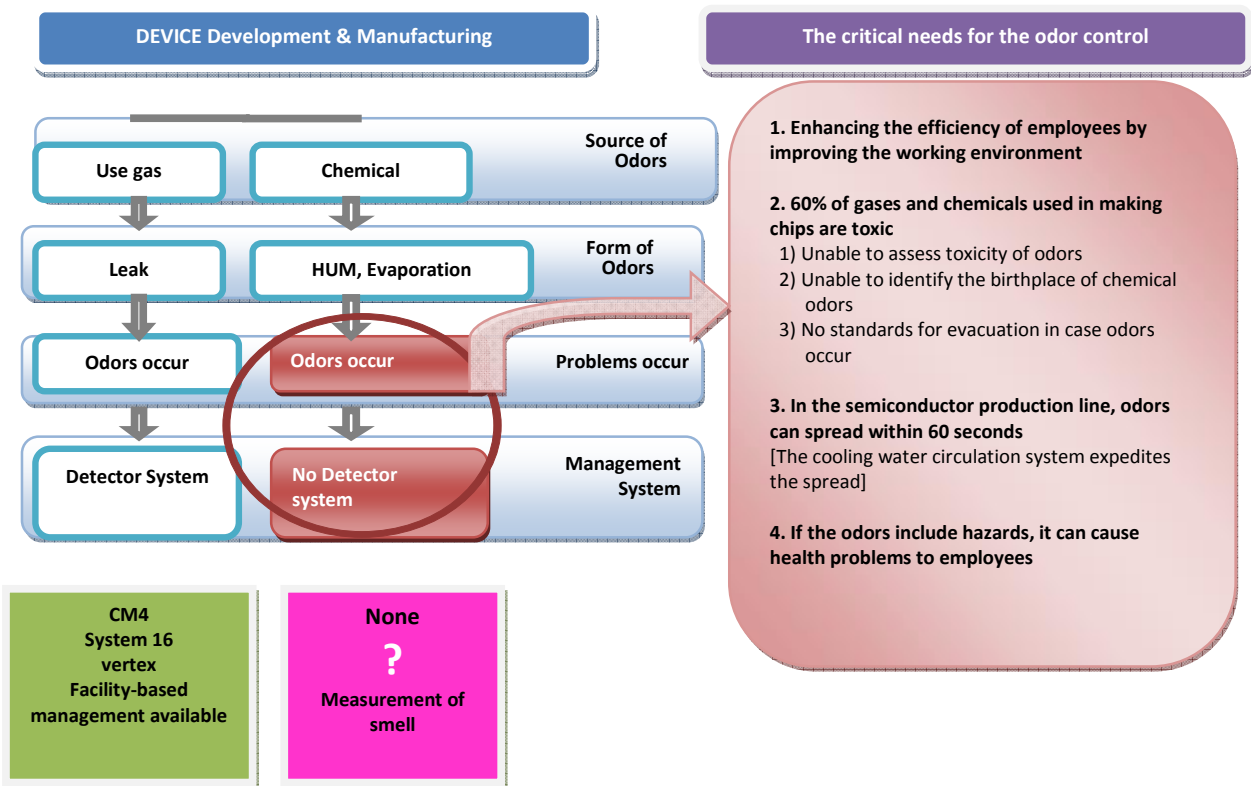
DEVICE Development & Manufacturing

The critical needs for the odor control

Source of Odors

Use gas

Chemical

Form of Odors

Leak

HUM, Evaporation

Problems occur

Odors occur

Odors occur

Management System

Detector System

No Detector system

1. Enhancing the efficiency of employees by improving the working environment

2. 60% of gases and chemicals used in making chips are toxic
1) Unable to assess toxicity of odors
2) Unable to identify the birthplace of chemical odors
3) No standards for evacuation in case odors occur

3. In the semiconductor production line, odors can spread within 60 seconds
[The cooling water circulation system expedites the spread]

4. If the odors include hazards, it can cause health problems to employees

CM4
System 16
vertex
Facility-based management available

None
?
Measurement of smell